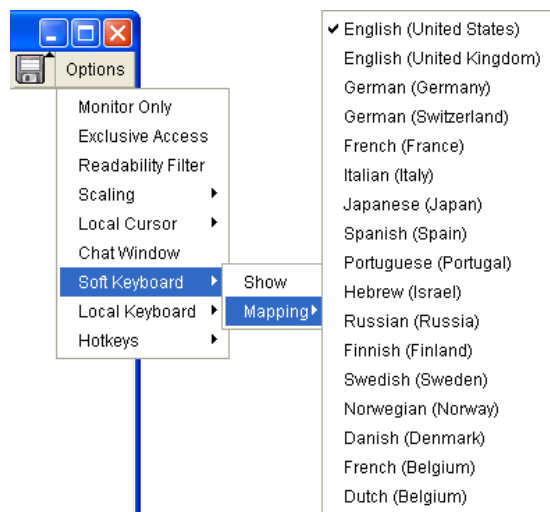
Options

Monitor Only
Exclusive Access
Readability Filter
Scaling
Local Cursor
Chat Window
Soft Keyboard
Local Keyboard
Hotkeys

Show
Mapping

✔ English (United States)
English (United Kingdom)
German (Germany)
German (Switzerland)
French (France)
Italian (Italy)
Japanese (Japan)
Spanish (Spain)
Portuguese (Portugal)
Hebrew (Israel)
Russian (Russia)
Finnish (Finland)
Swedish (Sweden)
Norwegian (Norway)
Danish (Denmark)
French (Belgium)
Dutch (Belgium)